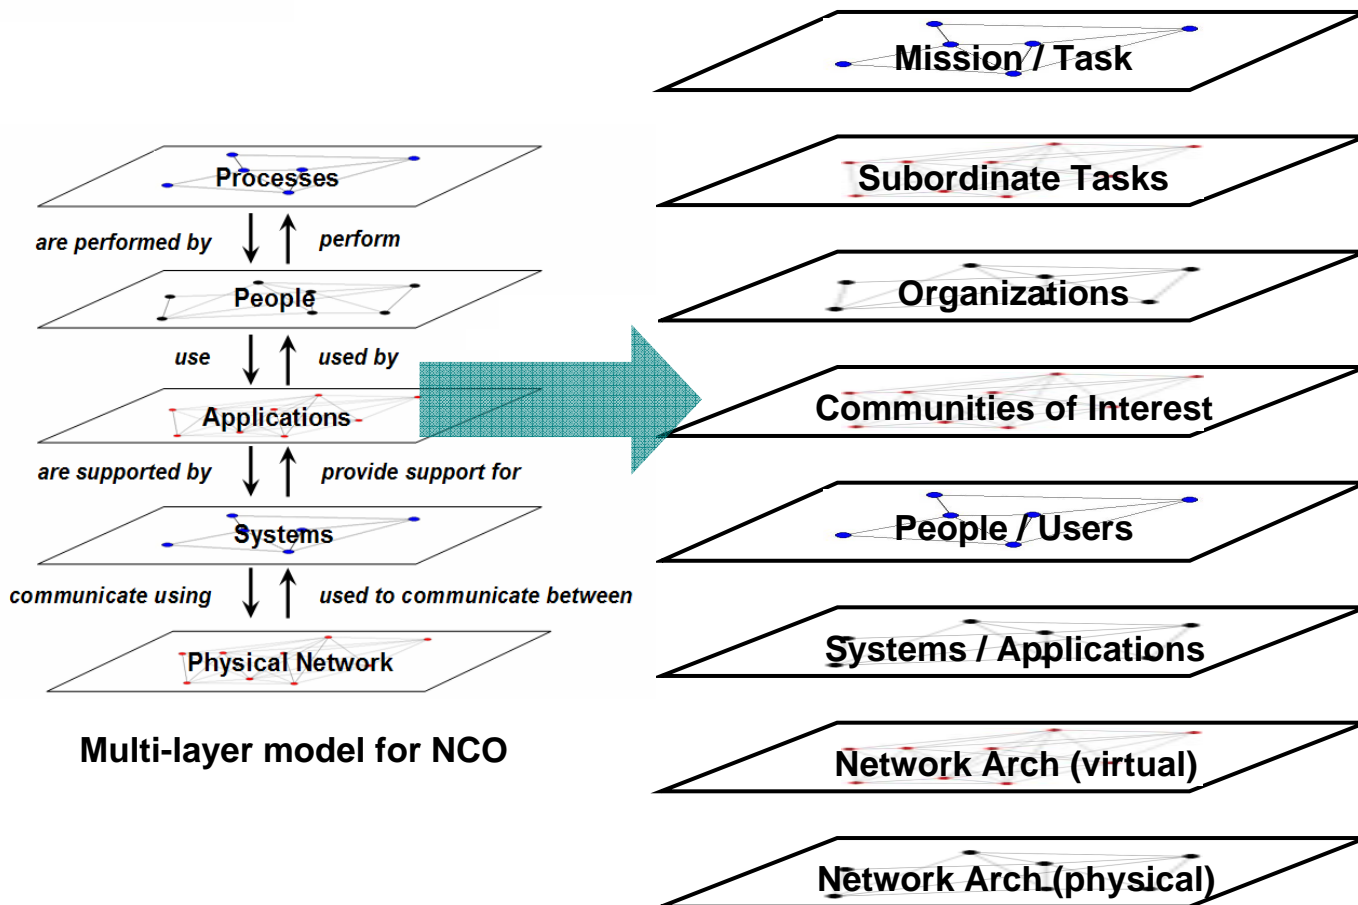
Processes

are performed by

perform

People

use

used by

Applications

are supported by

provide support for

Systems

communicate using

used to communicate between

Physical Network

Multi-layer model for NCO

Mission / Task

Subordinate Tasks

Organizations

Communities of Interest

People / Users

Systems / Applications

Network Arch (virtual)

Network Arch (physical)